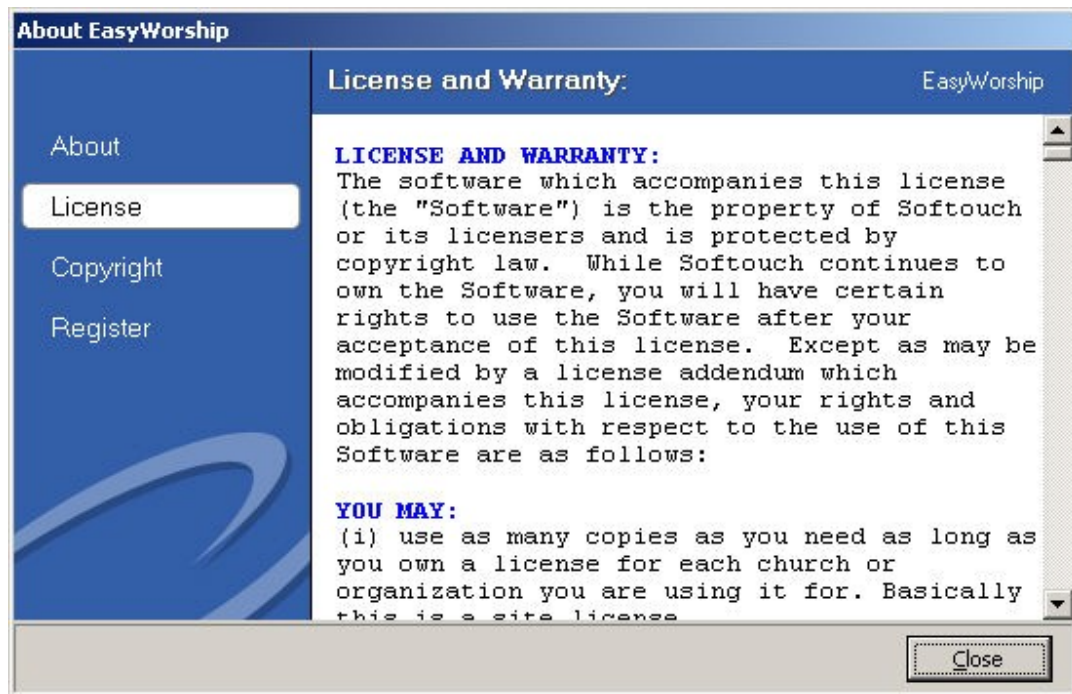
About EasyWorship

About

License

Copyright

Register

License and Warranty:

EasyWorship

LICENSE AND WARRANTY:
The software which accompanies this license (the "Software") is the property of Softouch or its licensers and is protected by copyright law. While Softouch continues to own the Software, you will have certain rights to use the Software after your acceptance of this license. Except as may be modified by a license addendum which accompanies this license, your rights and obligations with respect to the use of this Software are as follows:

YOU MAY:
(i) use as many copies as you need as long as you own a license for each church or organization you are using it for. Basically this is a site license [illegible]

Close